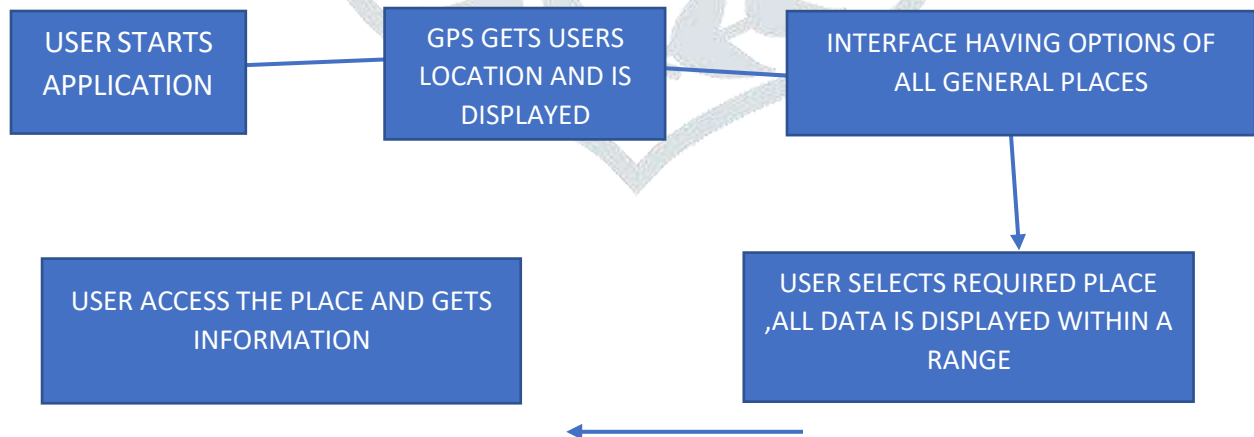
USER STARTS APPLICATION

GPS GETS USERS LOCATION AND IS DISPLAYED

INTERFACE HAVING OPTIONS OF ALL GENERAL PLACES

USER SELECTS REQUIRED PLACE ,ALL DATA IS DISPLAYED WITHIN A RANGE

USER ACCESS THE PLACE AND GETS INFORMATION